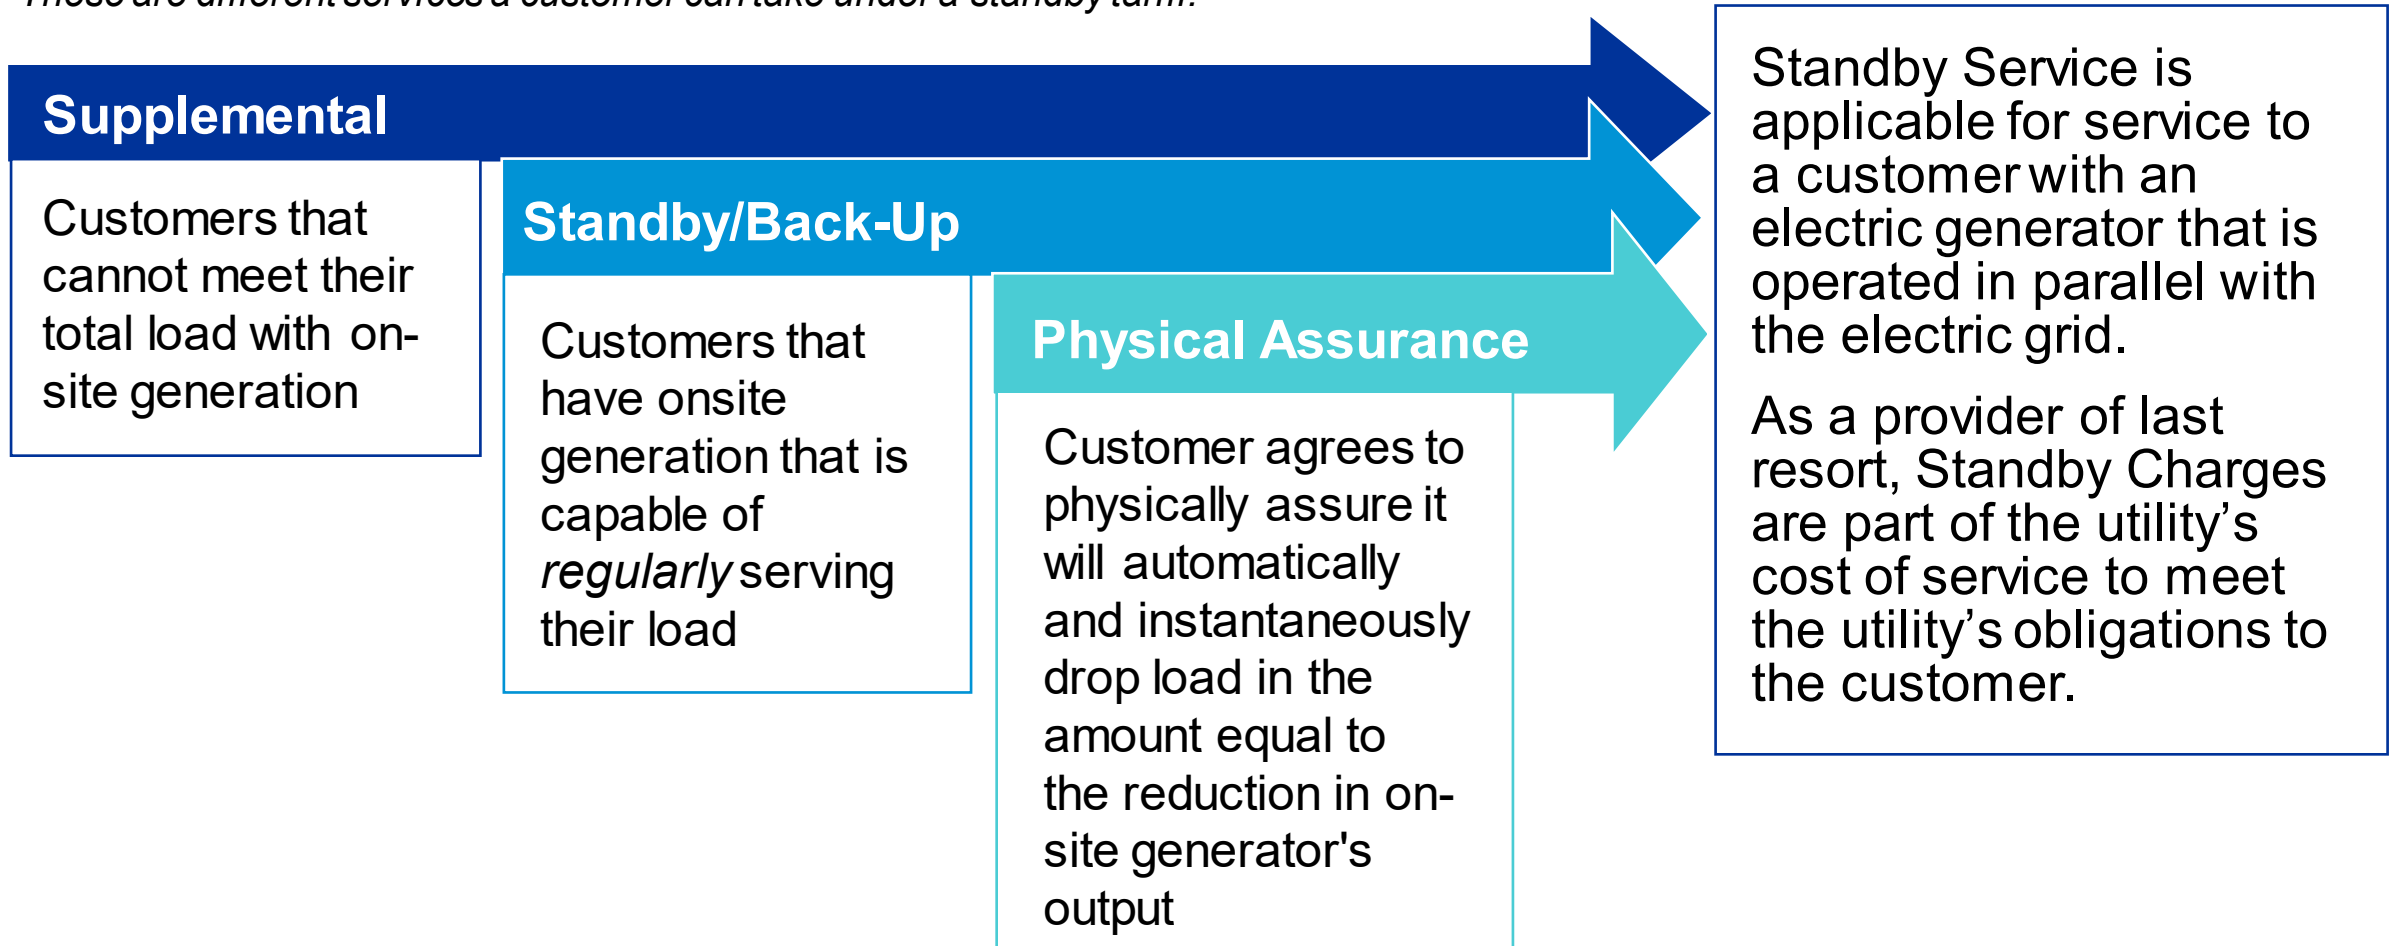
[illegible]

Supplemental

Customers that cannot meet their total load with on-site generation

Standby/Back-Up

Customers that have onsite generation that is capable of *regularly* serving their load

Physical Assurance

Customer agrees to physically assure it will automatically and instantaneously drop load in the amount equal to the reduction in on-site generator's output

Standby Service is applicable for service to a customer with an electric generator that is operated in parallel with the electric grid.

As a provider of last resort, Standby Charges are part of the utility's cost of service to meet the utility's obligations to the customer.